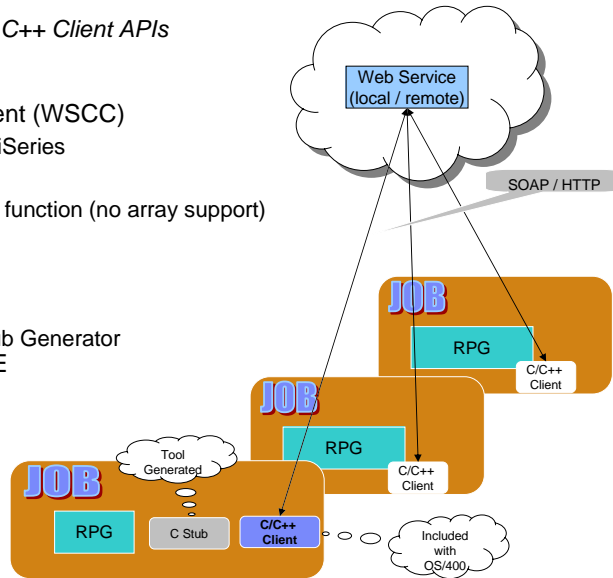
C++ Client APIs

ent (WSCC)
iSeries

function (no array support)

b Generator
E

Web Service
(local / remote)

SOAP / HTTP

JOB

RPG

C/C++
Client

JOB

RPG

C/C++
Client

Tool
Generated

JOB

RPG

C Stub

C/C++
Client

Included
with
OS/400